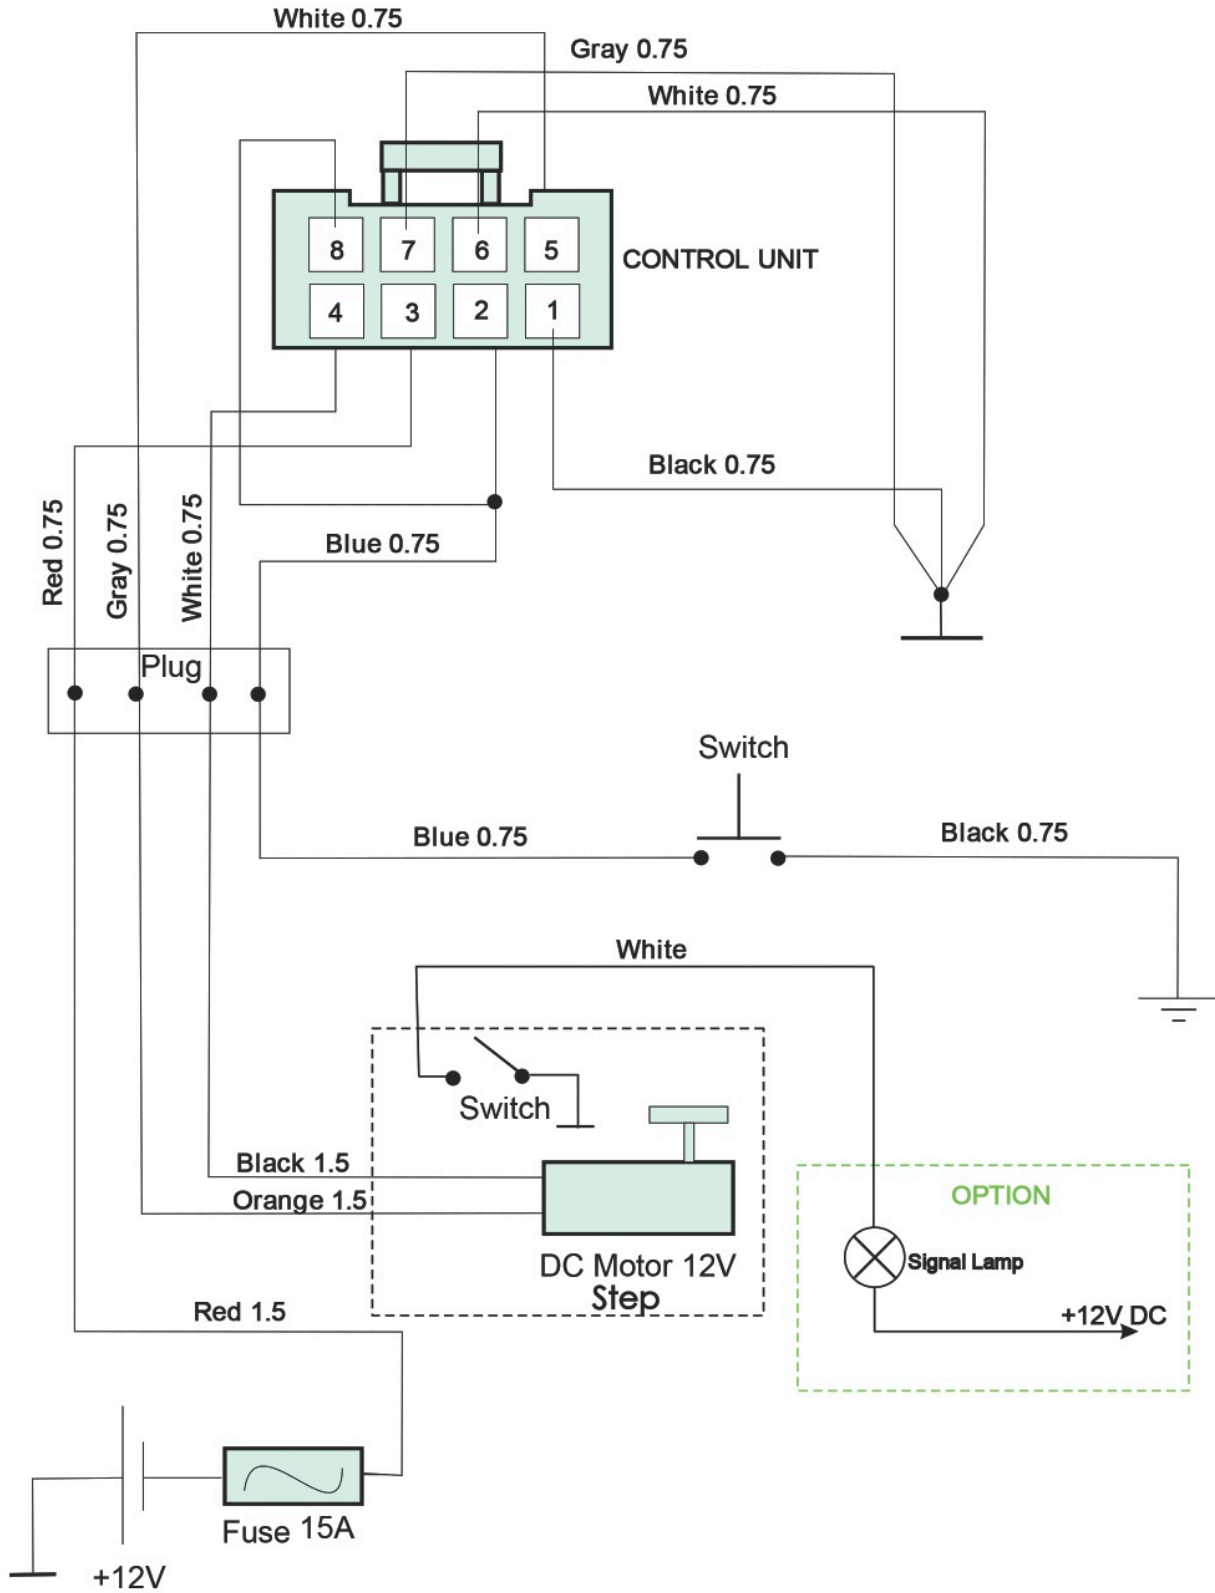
White 0.75

Gray 0.75

White 0.75

8 7 6 5

CONTROL UNIT

4 3 2 1

Black 0.75

Blue 0.75

Red 0.75

Gray 0.75

White 0.75

Plug

Switch

Blue 0.75

Black 0.75

White

Switch

Black 1.5

Orange 1.5

DC Motor 12V

Step

OPTION

Signal Lamp

+12V DC

Red 1.5

Fuse 15A

+12V